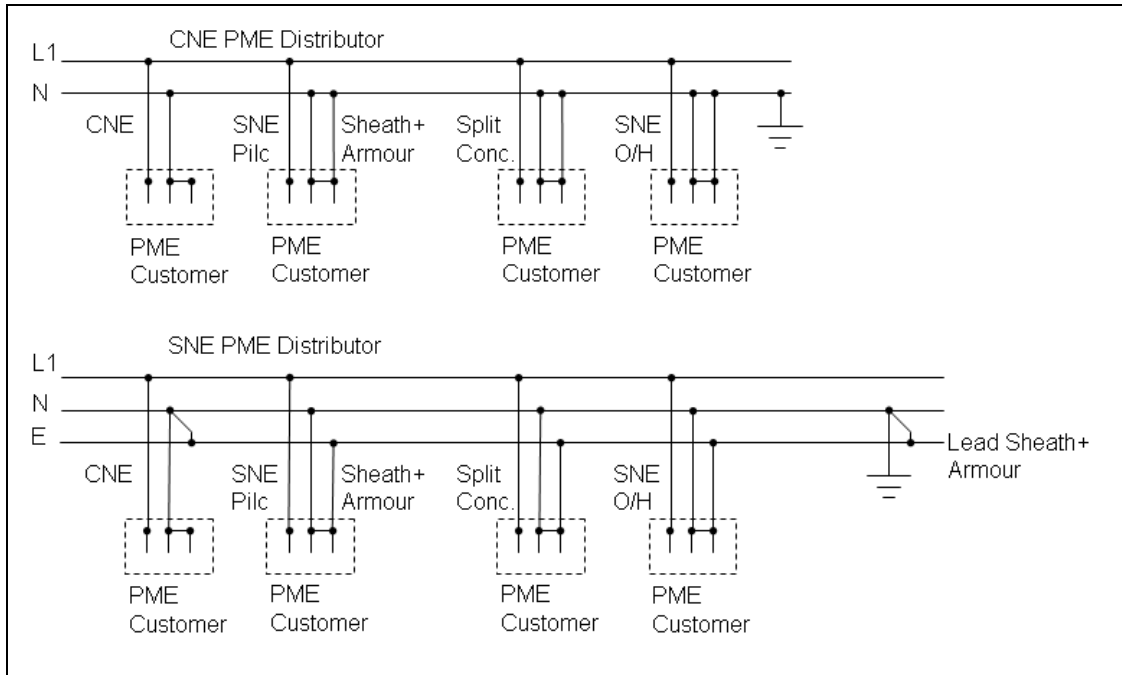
L1
CNE PME Distributor
N
CNE
SNE
Pilc
Sheath+
Armour
Split
Conc.
SNE
O/H
PME
Customer
PME
Customer
PME
Customer
PME
Customer

L1
SNE PME Distributor
N
E
Lead Sheath+
Armour
CNE
SNE
Pilc
Sheath+
Armour
Split
Conc.
SNE
O/H
PME
Customer
PME
Customer
PME
Customer
PME
Customer